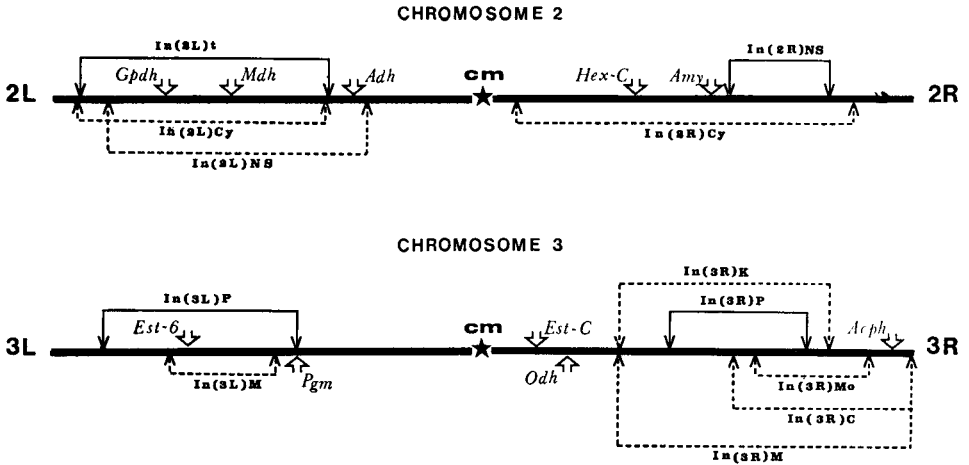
CHROMOSOME 2

In(2L)t

Gpdh

Mdh

Adh

cm

Hex-C

Amy

In(2R)NS

2L

2R

In(2L)Cy

In(2L)NS

In(2R)Cy

CHROMOSOME 3

In(3R)K

In(3L)P

In(3R)P

Est-6

cm

Est-C

Acph

3L

3R

In(3L)M

Pgm

Odh

In(3R)Mo

In(3R)C

In(3R)M